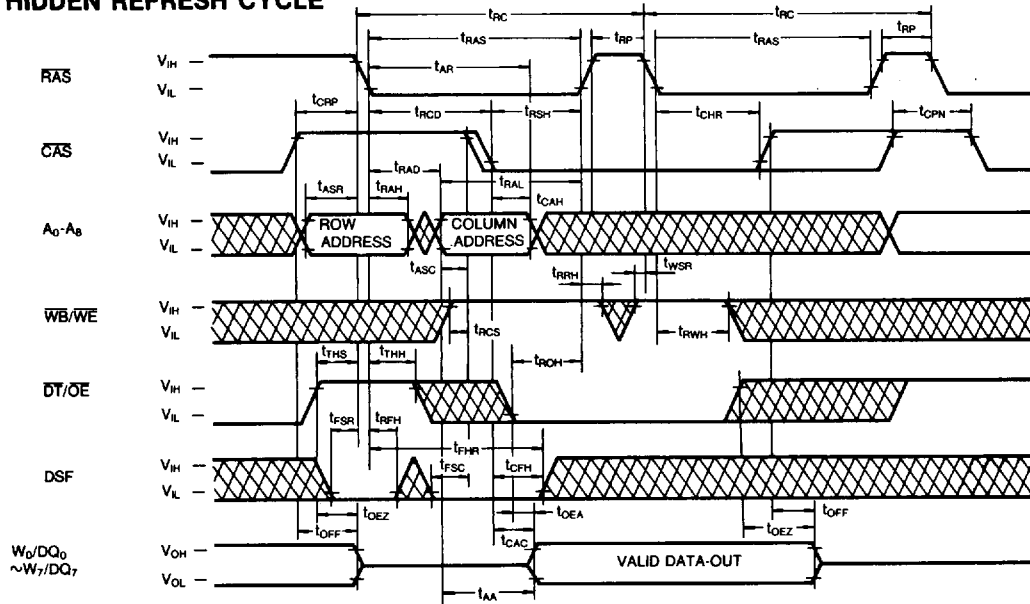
HIDDEN REFRESH CYCLE

$t_{RC}$ $t_{RC}$ $t_{RAS}$ $t_{RP}$ $t_{RAS}$ $t_{RP}$ $t_{AR}$

$\overline{RAS}$ $V_{IH}$ $V_{IL}$

$t_{CRP}$ $t_{RCD}$ $t_{RSH}$ $t_{CHR}$ $t_{CPN}$

$\overline{CAS}$ $V_{IH}$ $V_{IL}$

$t_{RAD}$ $t_{ASR}$ $t_{RAH}$ $t_{RAL}$ $t_{CAH}$

$A_0$-$A_8$ $V_{IH}$ $V_{IL}$ ROW ADDRESS COLUMN ADDRESS

$t_{ASC}$ $t_{RRH}$ $t_{WSR}$

$\overline{WB}/\overline{WE}$ $V_{IH}$ $V_{IL}$ $t_{RCS}$ $t_{RWH}$

$t_{THS}$ $t_{THH}$ $t_{ROH}$

$\overline{DT}/\overline{OE}$ $V_{IH}$ $V_{IL}$

$t_{FSR}$ $t_{RFH}$ $t_{FHR}$ $t_{FSC}$ $t_{CFH}$

DSF $V_{IH}$ $V_{IL}$

$t_{OFF}$ $t_{OEZ}$ $t_{OEA}$ $t_{CAC}$ $t_{OEZ}$ $t_{OFF}$

$W_0/DQ_0$ $\sim W_7/DQ_7$ $V_{OH}$ $V_{OL}$ VALID DATA-OUT

$t_{AA}$